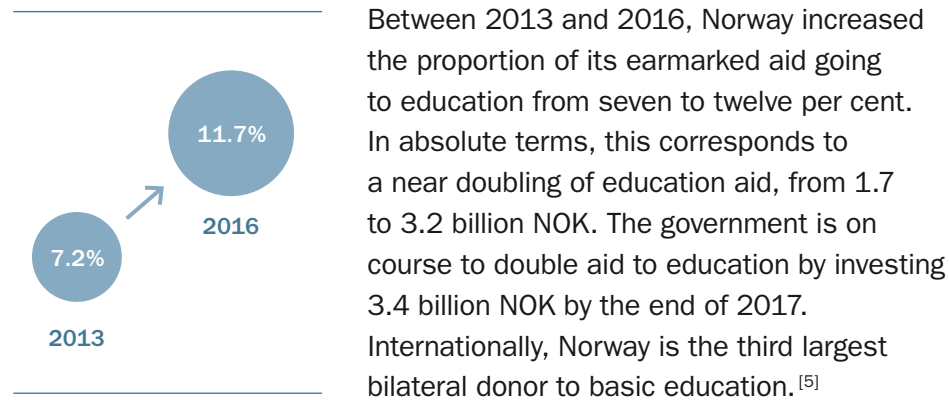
11.7%

2016

7.2%

2013

Between 2013 and 2016, Norway increased the proportion of its earmarked aid going to education from seven to twelve per cent. In absolute terms, this corresponds to a near doubling of education aid, from 1.7 to 3.2 billion NOK. The government is on course to double aid to education by investing 3.4 billion NOK by the end of 2017. Internationally, Norway is the third largest bilateral donor to basic education.$^{[5]}$